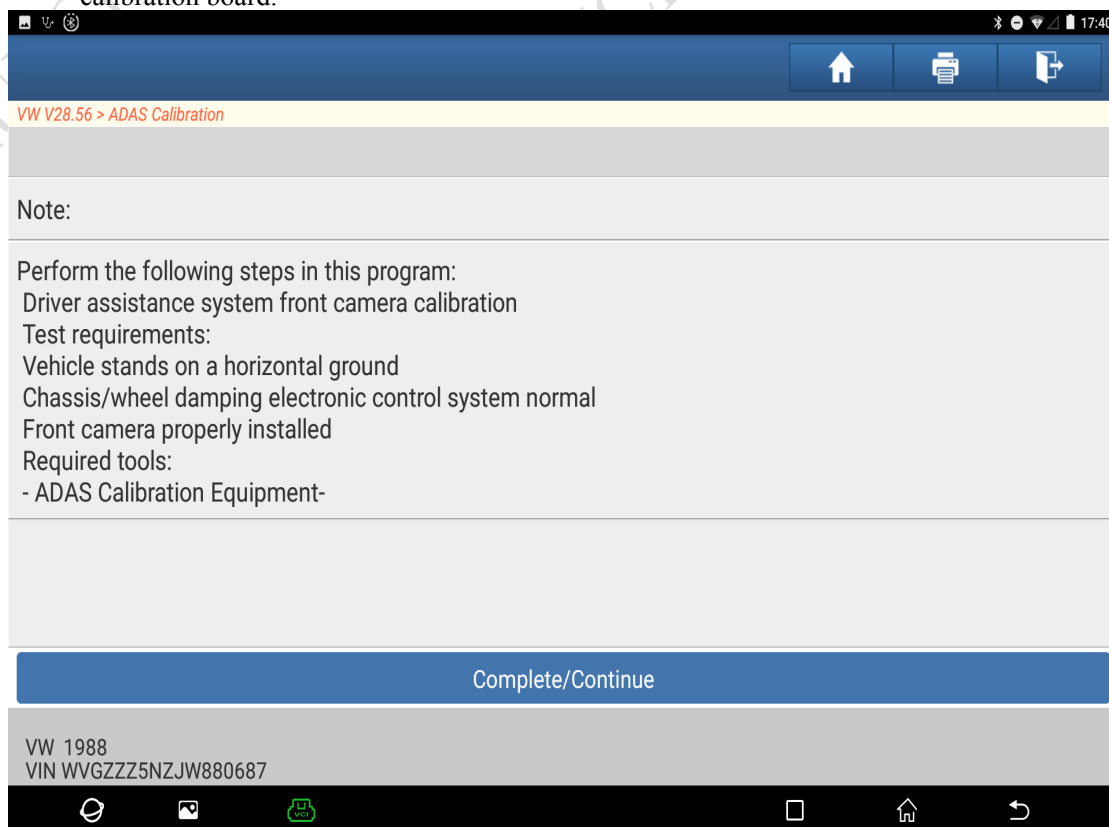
calibration board.

17:40

VW V28.56 > ADAS Calibration

Note:

Perform the following steps in this program:
Driver assistance system front camera calibration
Test requirements:
Vehicle stands on a horizontal ground
Chassis/wheel damping electronic control system normal
Front camera properly installed
Required tools:
- ADAS Calibration Equipment-

Complete/Continue

VW 1988
VIN WVGZZZ5NZJW880687

VCI